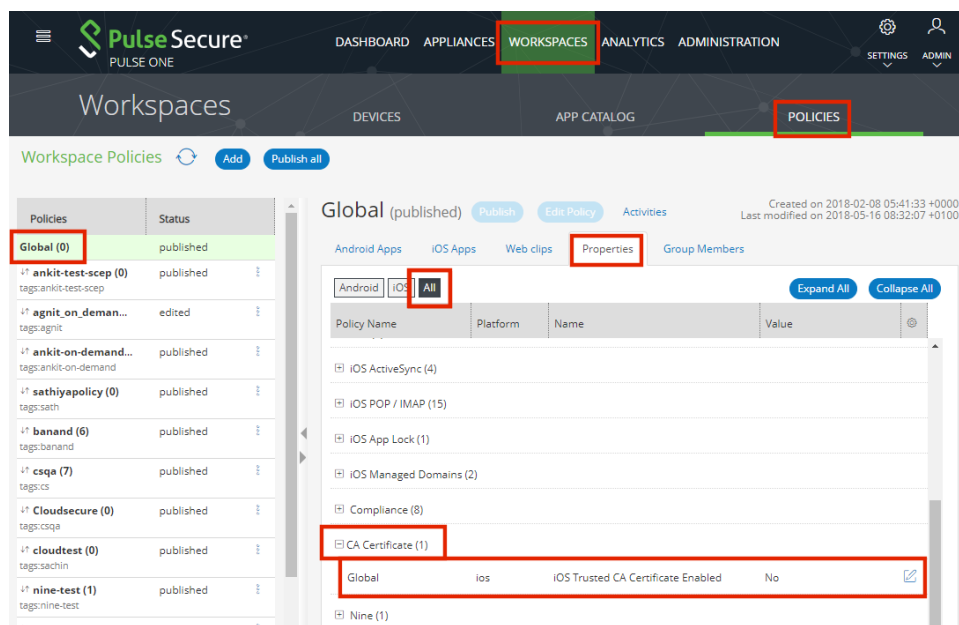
Pulse Secure
PULSE ONE

DASHBOARD APPLIANCES WORKSPACES ANALYTICS ADMINISTRATION

SETTINGS ADMIN

Workspaces

DEVICES APP CATALOG POLICIES

Workspace Policies Add Publish all

| Policies | Status |
|---|---|
| Global (0) | published |
| ankit-test-scep (0) tags:ankit-test-scep | published |
| agnit_on_deman... tags:agnit | edited |
| ankit-on-demand... tags:ankit-on-demand | published |
| sathiyapolicy (0) tags:sath | published |
| banand (6) tags:banand | published |
| csqa (7) tags:cs | published |
| Cloudsecure (0) tags:csqa | published |
| cloudtest (0) tags:sachin | published |
| nine-test (1) tags:nine-test | published |

Global (published) Publish Edit Policy Activities

Created on 2018-02-08 05:41:33 +0000
Last modified on 2018-05-16 08:32:07 +0100

Android Apps iOS Apps Web clips Properties Group Members

Android iOS All

Expand All Collapse All

| Policy Name | Platform | Name | Value |
|---|---|---|---|
| iOS ActiveSync (4) | | | |
| iOS POP / IMAP (15) | | | |
| iOS App Lock (1) | | | |
| iOS Managed Domains (2) | | | |
| Compliance (8) | | | |
| CA Certificate (1) | | | |
| Global | ios | iOS Trusted CA Certificate Enabled | No |
| Nine (1) | | | |